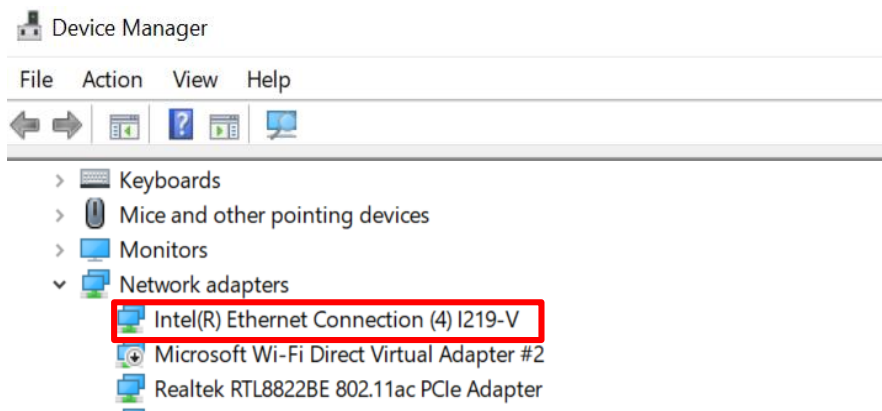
Device Manager

File Action View Help

Keyboards
Mice and other pointing devices
Monitors
Network adapters
Intel(R) Ethernet Connection (4) I219-V
Microsoft Wi-Fi Direct Virtual Adapter #2
Realtek RTL8822BE 802.11ac PCIe Adapter